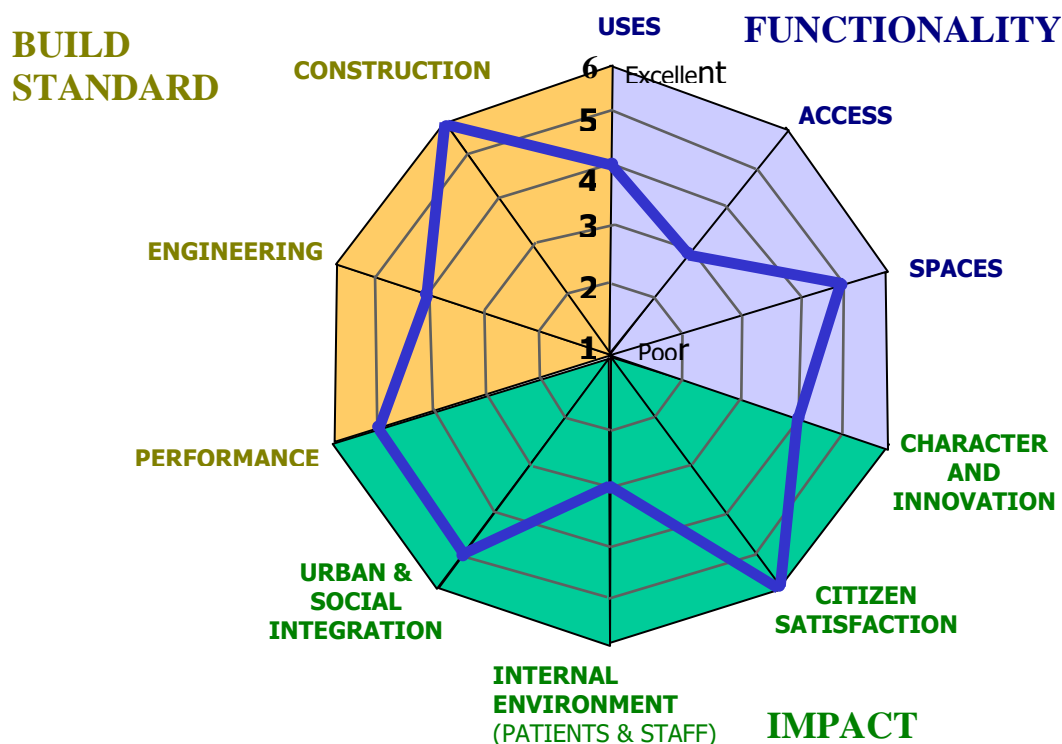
BUILD STANDARD

FUNCTIONALITY

USES

CONSTRUCTION

6 Excellent

5

4

3

2

1 Poor

ACCESS

SPACES

ENGINEERING

PERFORMANCE

CHARACTER AND INNOVATION

URBAN & SOCIAL INTEGRATION

CITIZEN SATISFACTION

INTERNAL ENVIRONMENT (PATIENTS & STAFF)

IMPACT